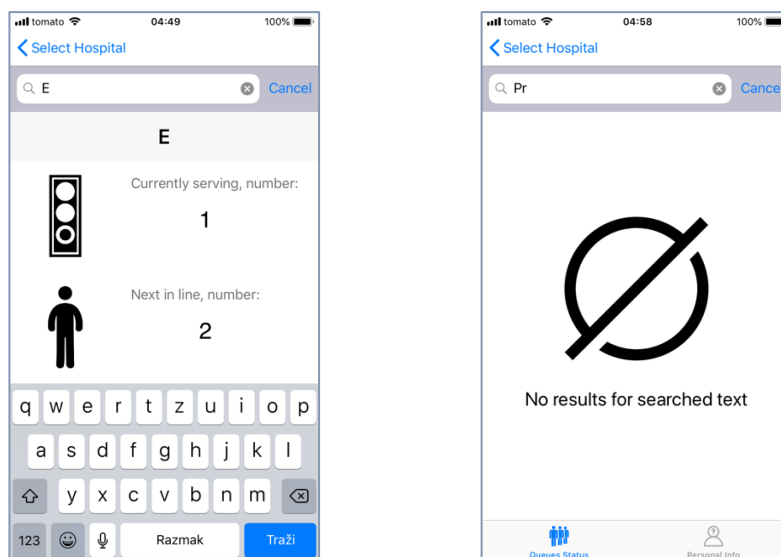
tomato 04:49 100%

Select Hospital

E

Cancel

E

Currently serving, number:

1

Next in line, number:

2

q w e r t z u i o p

a s d f g h j k l

y x c v b n m

123 Razmak Traži

tomato 04:58 100%

Select Hospital

Pr

Cance

No results for searched text

Queues Status

Personal Info